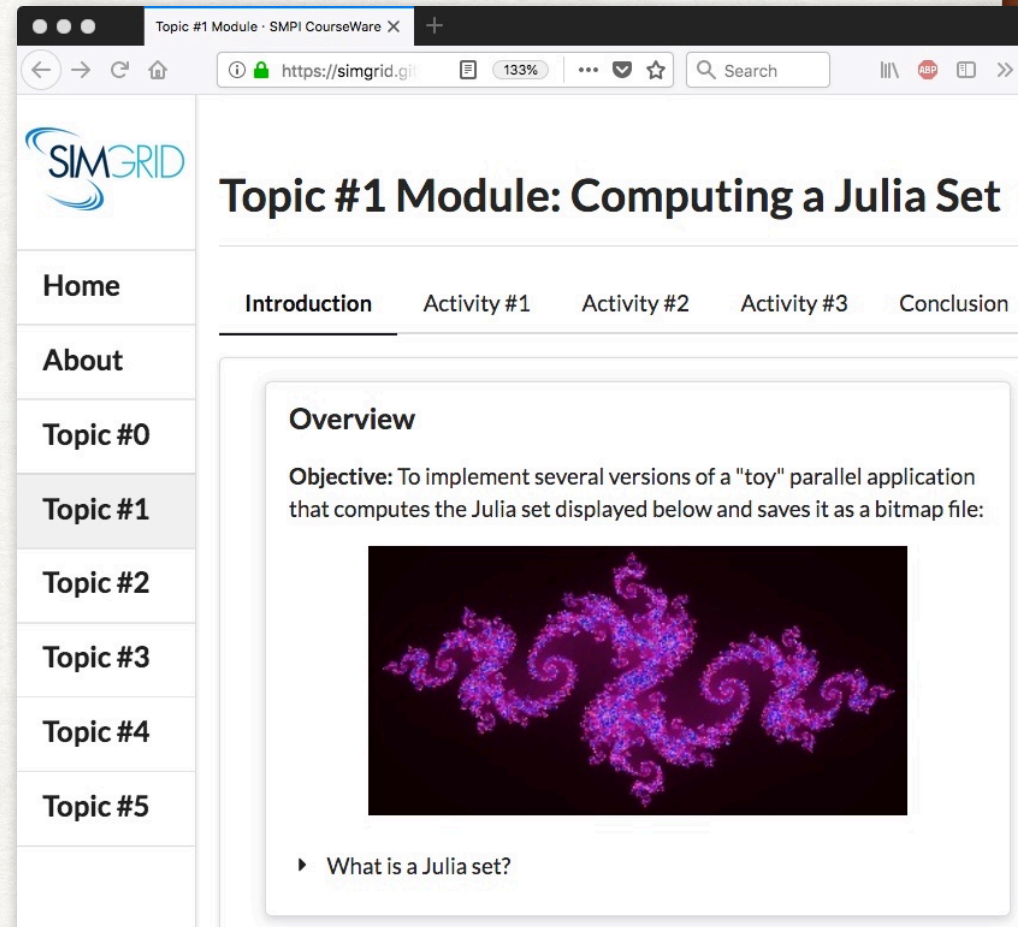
Topic #1 Module · SMPI CourseWare ×

https://simgrid.git

133%

Search

SIMGRID

Topic #1 Module: Computing a Julia Set

Home

About

Topic #0

Topic #1

Topic #2

Topic #3

Topic #4

Topic #5

Introduction Activity #1 Activity #2 Activity #3 Conclusion

Overview

**Objective:** To implement several versions of a "toy" parallel application that computes the Julia set displayed below and saves it as a bitmap file:

What is a Julia set?